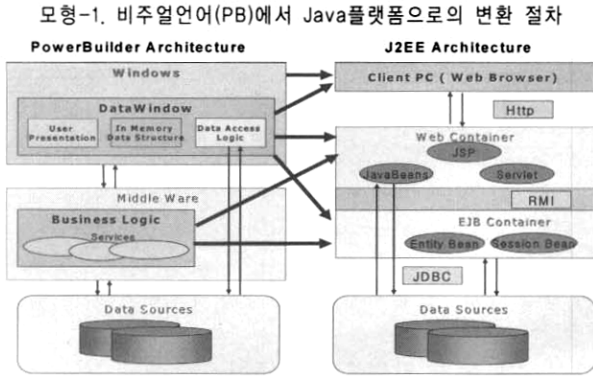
모형-1. 비주얼언어(PB)에서 Java플랫폼으로의 변환 절차

PowerBuilder Architecture

Windows

DataWindow

User Presentation

In Memory Data Structure

Data Access Logic

Middle Ware

Business Logic

Services

Data Sources

J2EE Architecture

Client PC ( Web Browser)

Http

Web Container

JSP

JavaBeans

Servlet

RMI

EJB Container

Entity Bean

Session Bean

JDBC

Data Sources